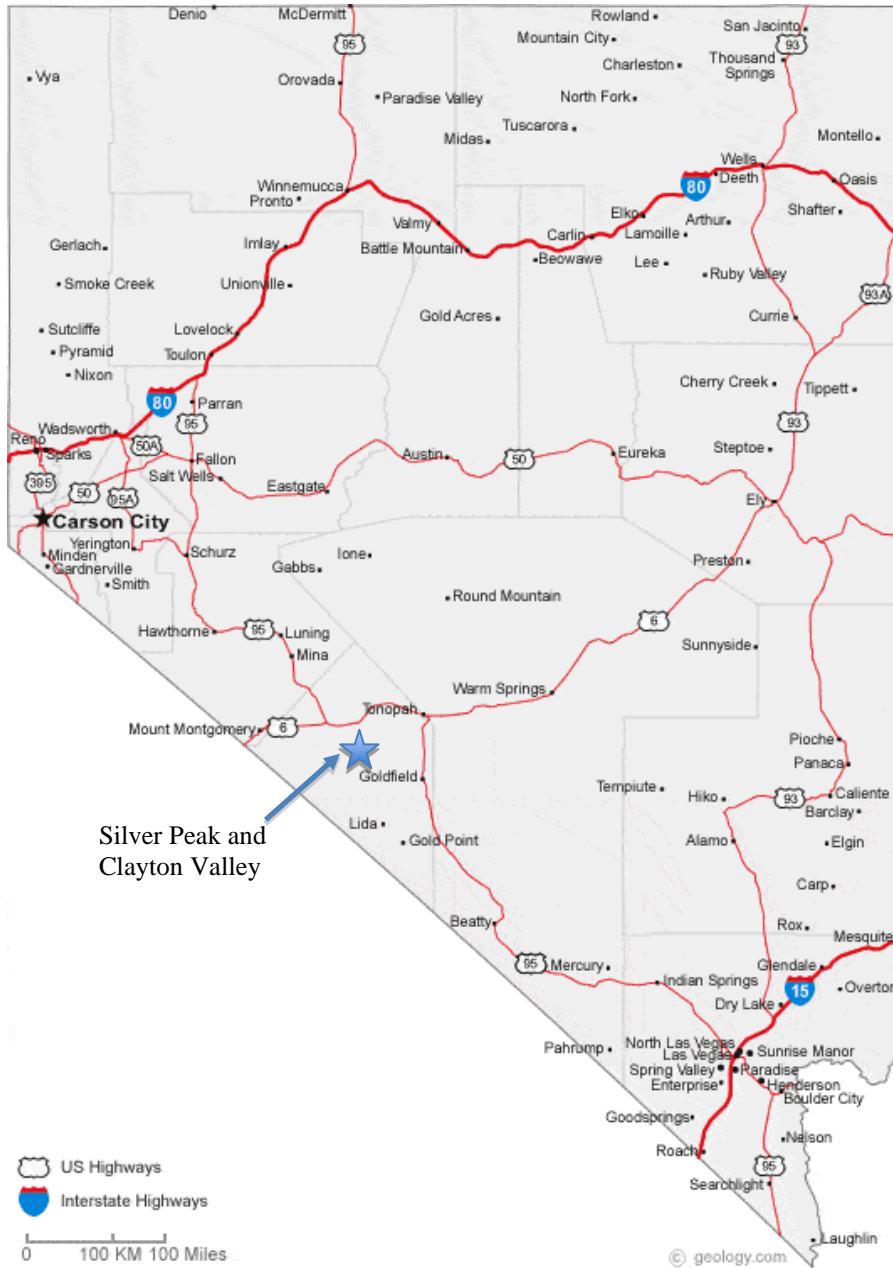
Denio
McDermitt
95
Rowland
San Jacinto
Mountain City
93
Vya
Orovada
Charleston
Thousand Springs
Paradise Valley
North Fork
Tuscarora
Midas
Montello
Wells
80
Deeth
Oasis
Winnemucca
Pronto
Valmy
Elko
Arthur
Shafter
Carlin
Lamoille
Gerlach
Imlay
Battle Mountain
Beowawe
Lee
Ruby Valley
Smoke Creek
Unionville
93A
Currie
Gold Acres
Sutcliffe
Lovelock
Pyramid
Toulon
Nixon
Cherry Creek
Tippett
80
Parran
95
93
Wadsworth
Reno
50A
Sparks
Fallon
Austin
50
Eureka
Steptoe
395
50
Salt Wells
95A
Eastgate
Ely
Carson City
Yerington
Minden
Schurz
Ione
Gardnerville
Gabbs
Preston
Smith
Round Mountain
6
Hawthorne
95
Luning
Sunnyside
Mina
Warm Springs
Tonopah
Mount Montgomery
6
Pioche
Panaca
Goldfield
Tempiute
Hiko
93
Caliente
Barclay
Lida
Gold Point
Alamo
Elgin
Silver Peak and Clayton Valley
Carp
Beatty
Rox
Mesquite
95
Mercury
Indian Springs
Glendale
15
Overton
Dry Lake
North Las Vegas
Las Vegas
Sunrise Manor
Pahrump
Spring Valley
Paradise
Enterprise
Henderson
Boulder City
Goodsprings
Nelson
Roach
95
Searchlight
US Highways
Interstate Highways
Laughlin
0
100 KM
100 Miles
© geology.com